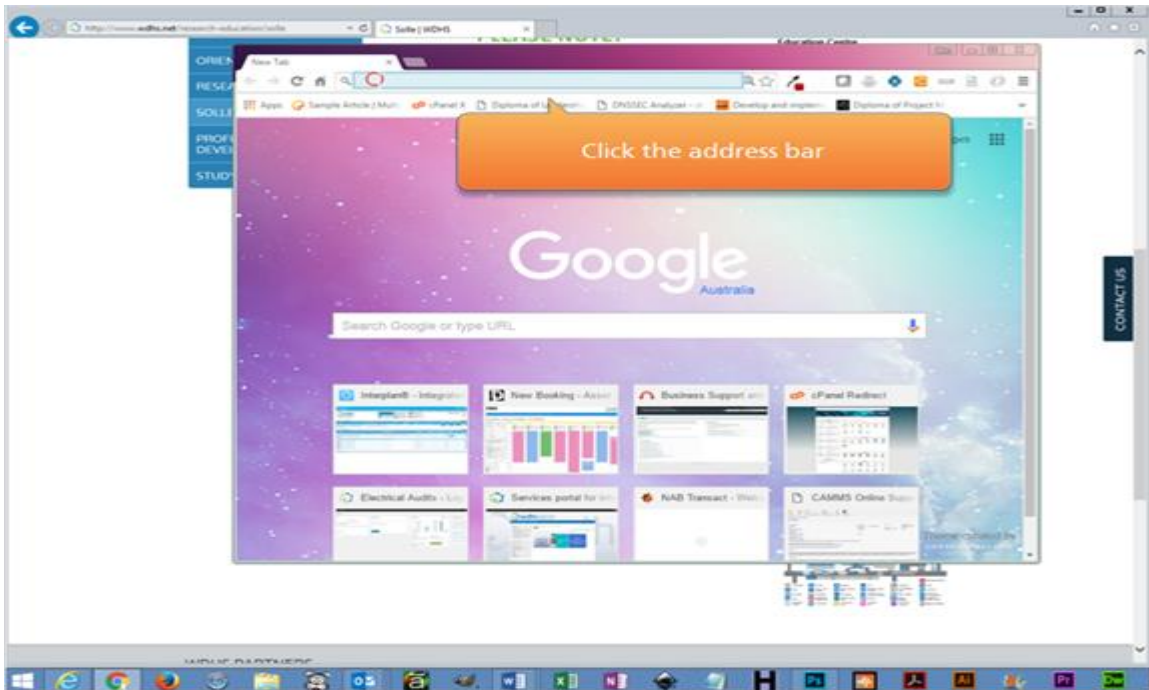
http://www.wdhs.net/research-education/sole
Solle | WDHS
PLEASE NOTE!
Education Centre
ORIEN
RESEA
SOLLI
PROF DEVEL
STUD
New Tab
Apps Sample Article | Mult cPanel X Diploma of Leadership DNSSEC Analyzer Develop and implem Diploma of Project M
Click the address bar
Google
Australia
Search Google or type URL
Integrated - Integrate
New Booking - Assist
Business Support and
cPanel Redirect
Electrical Audits - Log
Services portal for
NAB Transact - Welc
CAMMS Online Supp
Theme created by
CONTACT US
WDHS PARTNERS